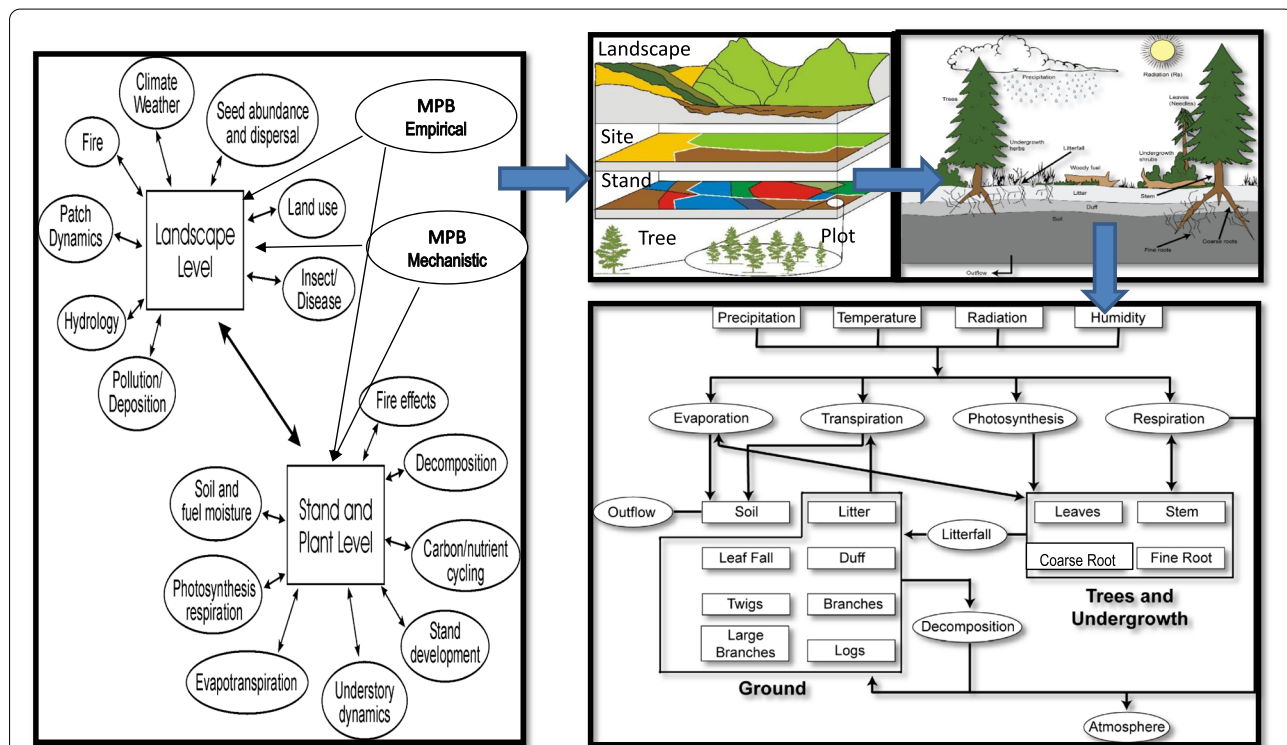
Climate Weather

Seed abundance and dispersal

Fire

MPB Empirical

Patch Dynamics

Landscape Level

Land use

MPB Mechanistic

Insect/ Disease

Hydrology

Pollution/ Deposition

Fire effects

Decomposition

Soil and fuel moisture

Stand and Plant Level

Carbon/nutrient cycling

Photosynthesis respiration

Stand development

Evapotranspiration

Understory dynamics

Landscape

Site

Stand

Tree

Plot

Precipitation

Radiation (Rs)

Trees

Leaves (Needles)

Undergrowth herbs

Litterfall

Undergrowth shrubs

Woody fuel

Litter

Stem

Duff

Soil

Fine roots

Coarse roots

Outflow

Precipitation

Temperature

Radiation

Humidity

Evaporation

Transpiration

Photosynthesis

Respiration

Outflow

Soil

Litter

Litterfall

Leaves

Stem

Leaf Fall

Duff

Coarse Root

Fine Root

Twigs

Branches

Trees and Undergrowth

Large Branches

Logs

Decomposition

Ground

Atmosphere